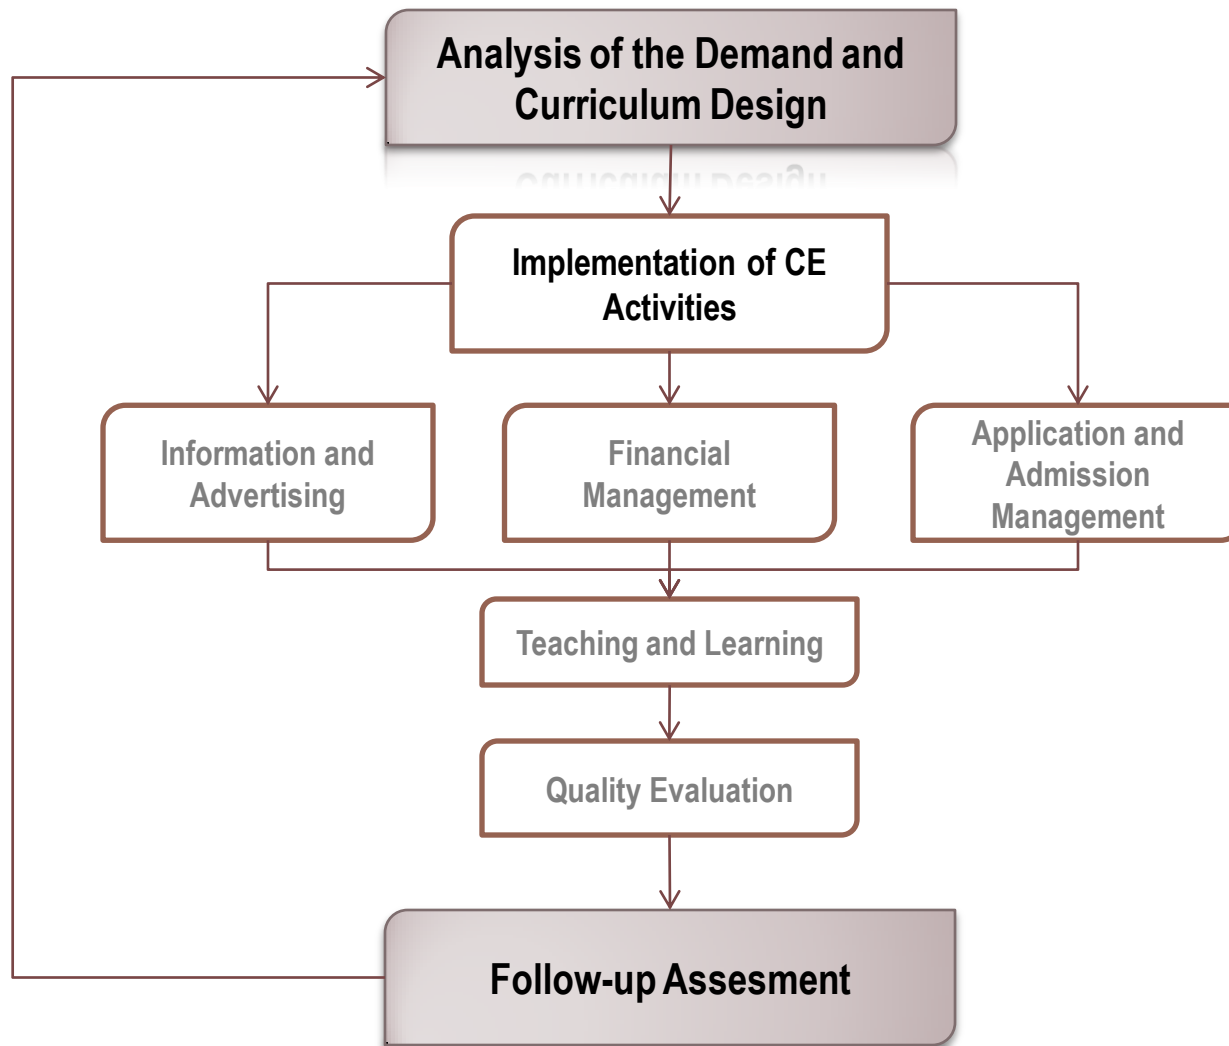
Analysis of the Demand and Curriculum Design

Implementation of CE Activities

Information and Advertising

Financial Management

Application and Admission Management

Teaching and Learning

Quality Evaluation

Follow-up Assesment